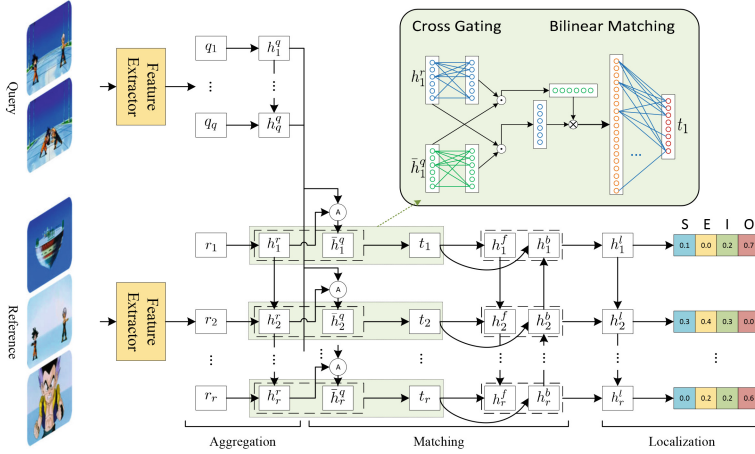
Query

Feature Extractor

$q_1$

$h_1^q$

⋮

⋮

$q_q$

$h_q^q$

Cross Gating

Bilinear Matching

$h_1^r$

$\bar{h}_1^q$

$t_1$

...

Reference

Feature Extractor

A

$r_1$

$h_1^r$

$\bar{h}_1^q$

$t_1$

$h_1^f$

$h_1^b$

$h_1^l$

S E I O

0.1 0.0 0.2 0.7

A

$r_2$

$h_2^r$

$\bar{h}_2^q$

$t_2$

$h_2^f$

$h_2^b$

$h_2^l$

0.3 0.4 0.3 0.0

⋮

⋮

⋮

⋮

⋮

⋮

⋮

⋮

A

$r_r$

$h_r^r$

$\bar{h}_r^q$

$t_r$

$h_r^f$

$h_r^b$

$h_r^l$

0.0 0.2 0.2 0.6

Aggregation

Matching

Localization